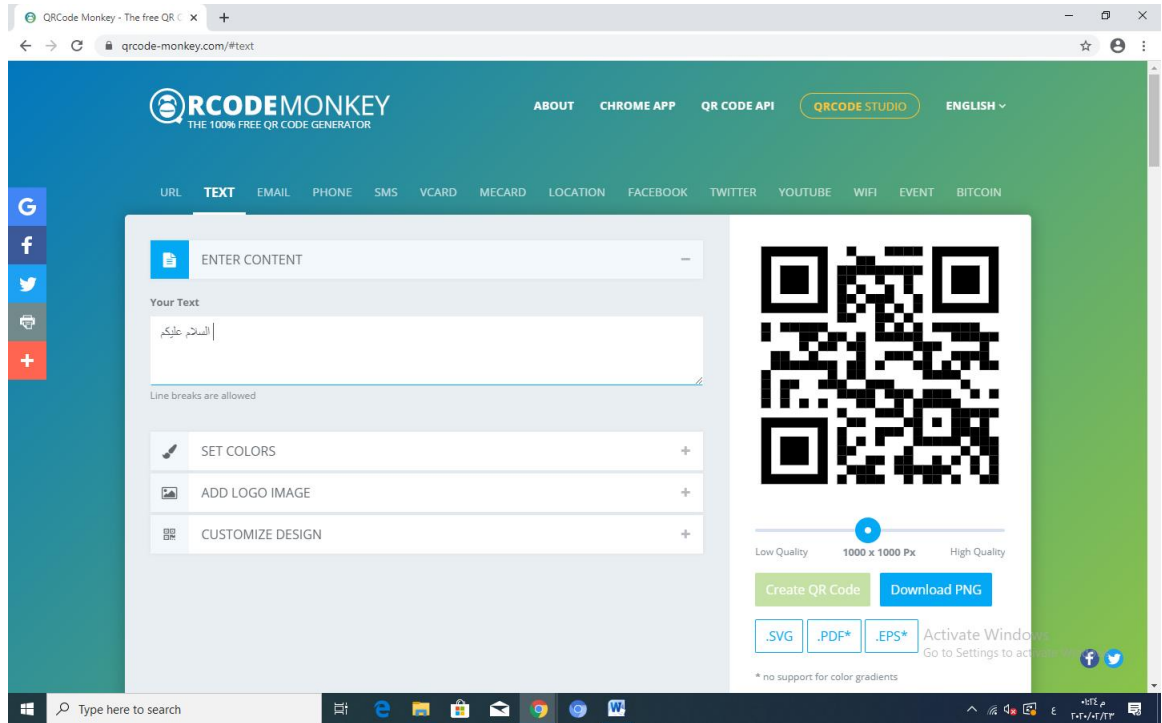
QRCode Monkey - The free QR C ×  +

qrcode-monkey.com/#text

RCODEMONKEY
THE 100% FREE QR CODE GENERATOR

ABOUT  CHROME APP  QR CODE API  QRCODE STUDIO  ENGLISH

URL  TEXT  EMAIL  PHONE  SMS  VCARD  MECARD  LOCATION  FACEBOOK  TWITTER  YOUTUBE  WIFI  EVENT  BITCOIN

ENTER CONTENT

Your Text

السلام عليكم

Line breaks are allowed

SET COLORS

ADD LOGO IMAGE

CUSTOMIZE DESIGN

Low Quality  1000 x 1000 Px  High Quality

Create QR Code  Download PNG

.SVG  .PDF*  .EPS*

Activate Windows
Go to Settings to act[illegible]

* no support for color gradients

Type here to search